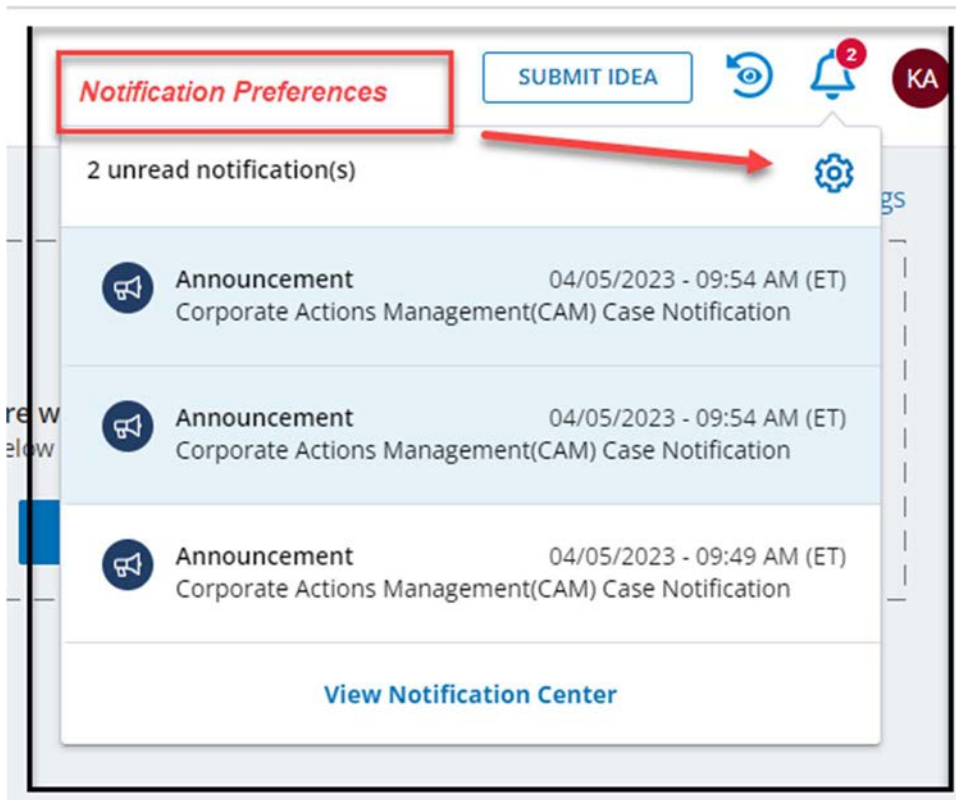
Notification Preferences

SUBMIT IDEA

2

KA

2 unread notification(s)

gs

re w
elow

Announcement 04/05/2023 - 09:54 AM (ET)
Corporate Actions Management(CAM) Case Notification

Announcement 04/05/2023 - 09:54 AM (ET)
Corporate Actions Management(CAM) Case Notification

Announcement 04/05/2023 - 09:49 AM (ET)
Corporate Actions Management(CAM) Case Notification

View Notification Center